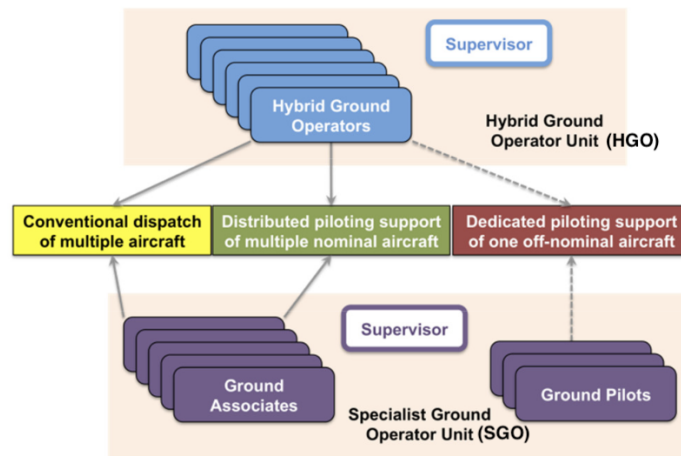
Supervisor

Hybrid Ground Operators

Hybrid Ground Operator Unit (HGO)

Conventional dispatch of multiple aircraft

Distributed piloting support of multiple nominal aircraft

Dedicated piloting support of one off-nominal aircraft

Supervisor

Ground Associates

Specialist Ground Operator Unit (SGO)

Ground Pilots